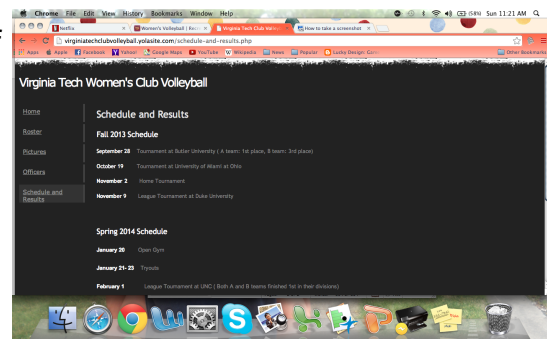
Chrome File Edit View History Bookmarks Window Help
(58%) Sun 11:21 AM

Netflix
Women's Volleyball | Recr
Virginia Tech Women's
How to take a screenshot

virginiatechclubvolleyball.yolasite.com/schedule-and-results.php

Apps Apple Facebook Yahoo! Google Maps YouTube Wikipedia News Popular Lucky Design: Cust
Other Bookmarks

Virginia Tech Women's Club Volleyball

Home
Roster
Pictures
Officers
Schedule and Results

Schedule and Results

Fall 2013 Schedule

September 28 Tournament at Butler University ( A team: 1st place, B team: 3rd place)
October 19 Tournament at University of Miami at Ohio
November 2 Home Tournament
November 9 League Tournament at Duke University

Spring 2014 Schedule

January 20 Open Gym
January 21- 23 Tryouts
February 1 League Tournament at UNC ( Both A and B teams finished 1st in their divisions)